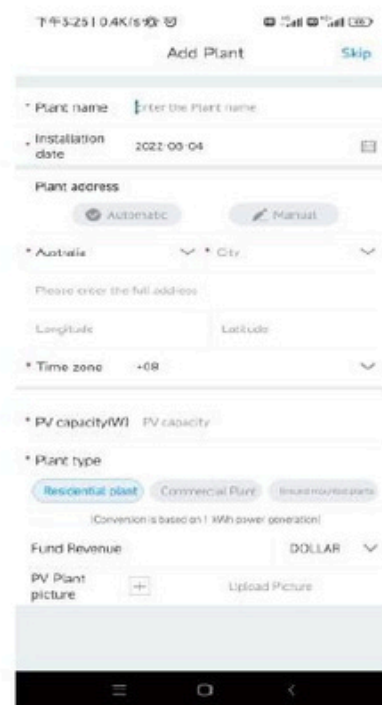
下午5:25 | 0.4K/s

Add Plant

Skip

* Plant name Enter the Plant name

* Installation date 2022-03-04

Plant address

Automatic

Manual

* Australia

* City

Please enter the full address

Longitude

Latitude

* Time zone +08

* PV capacity(W) PV capacity

* Plant type

Residential plant

Commercial Plant

Ground mounted plants

(Conversion is based on 1 KWh power generation)

Fund Revenue

DOLLAR

PV Plant picture

+

Upload Picture